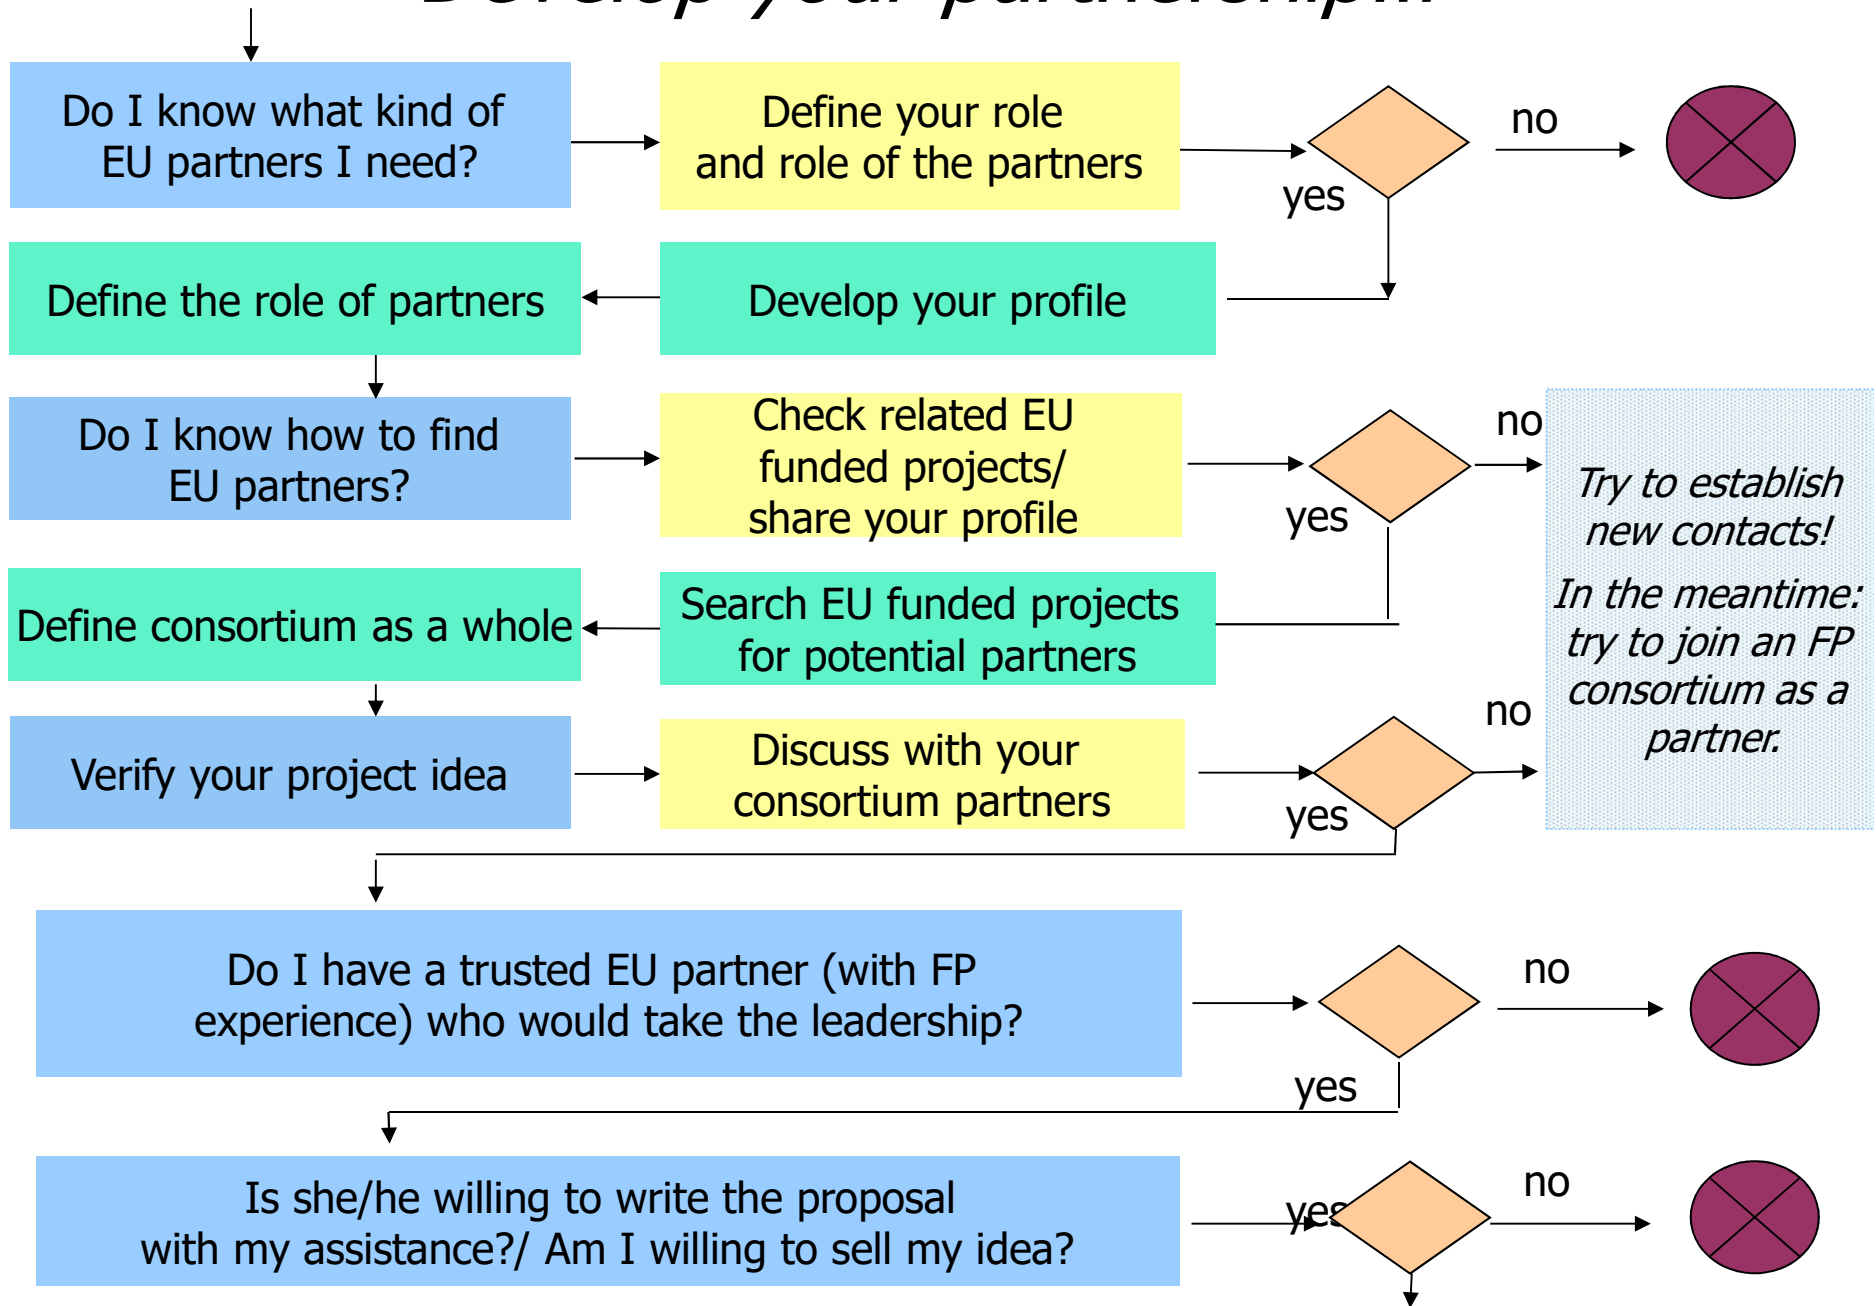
Do I know what kind of EU partners I need?

Define your role and role of the partners

yes

no

Define the role of partners

Develop your profile

Do I know how to find EU partners?

Check related EU funded projects/ share your profile

yes

no

Try to establish new contacts!

In the meantime: try to join an FP consortium as a partner.

Define consortium as a whole

Search EU funded projects for potential partners

Verify your project idea

Discuss with your consortium partners

yes

no

Do I have a trusted EU partner (with FP experience) who would take the leadership?

yes

no

Is she/he willing to write the proposal with my assistance?/ Am I willing to sell my idea?

yes

no